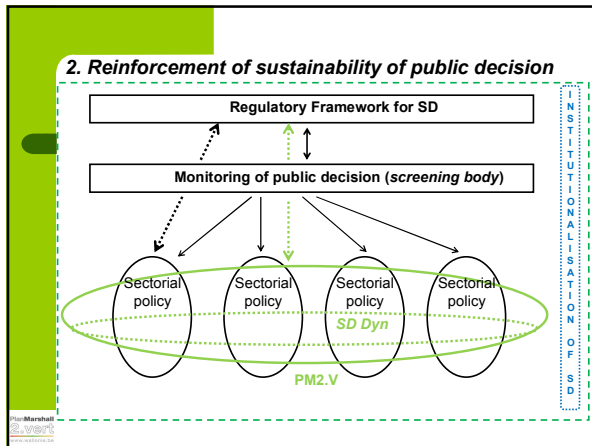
2. Reinforcement of sustainability of public decision

Regulatory Framework for SD

Monitoring of public decision (screening body)

Sectorial policy

Sectorial policy

Sectorial policy

Sectorial policy

SD Dyn

PM2.V

INSTITUTIONALISATION OF SD

PlanMarshall 2.vert
www.wallonie.be